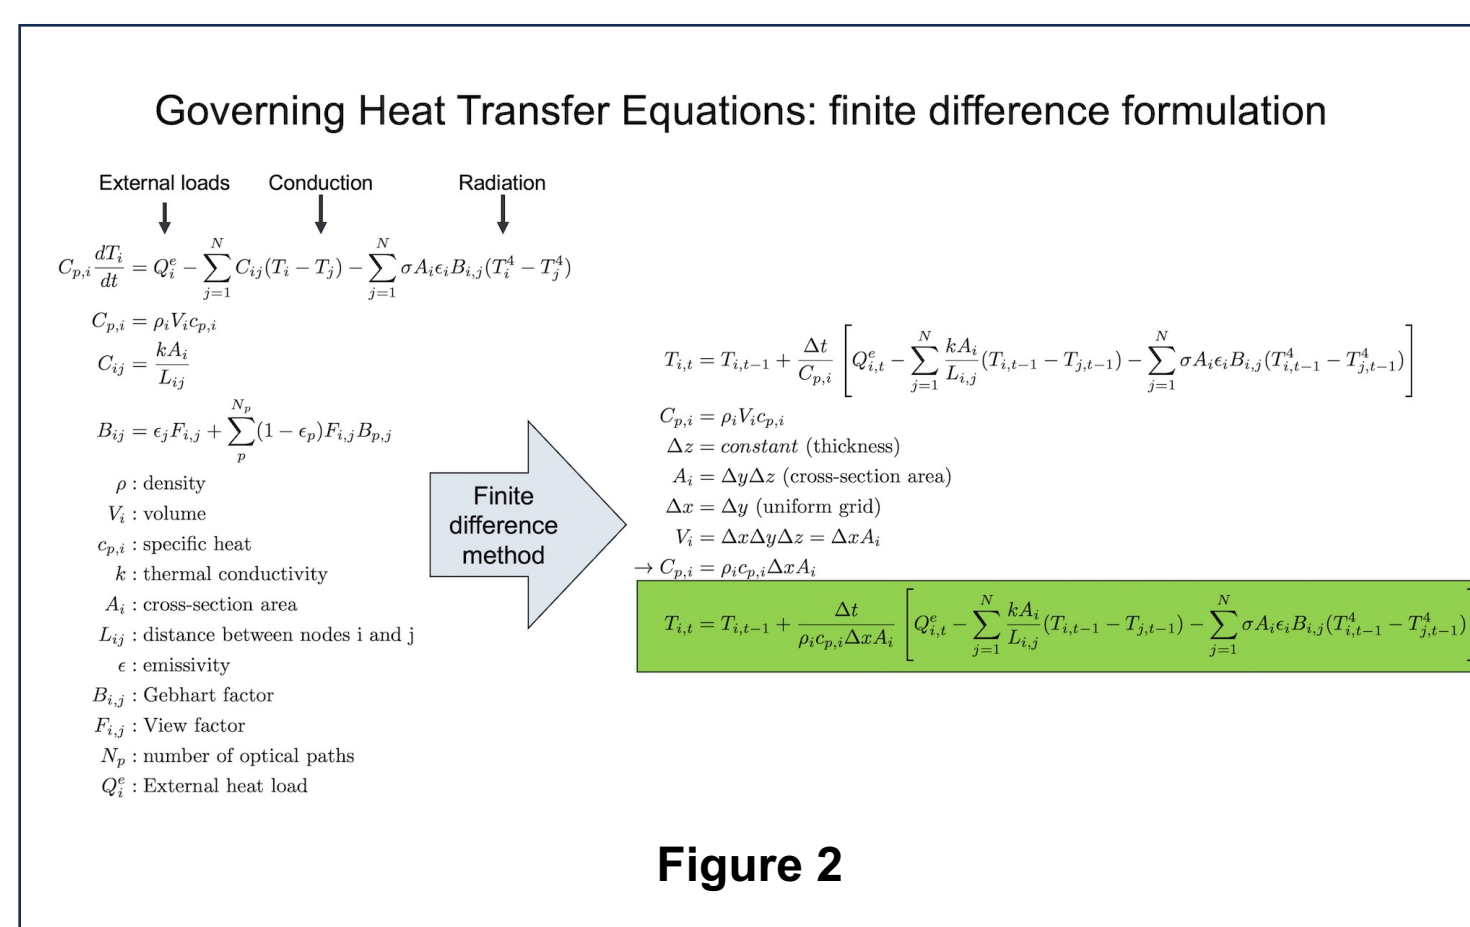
Governing Heat Transfer Equations: finite difference formulation

External loads Conduction Radiation

$C_{p,i}\frac{dT_i}{dt} = Q_i^e - \sum_{j=1}^{N} C_{ij}(T_i - T_j) - \sum_{j=1}^{N} \sigma A_i \epsilon_i B_{i,j}(T_i^4 - T_j^4)$

$C_{p,i} = \rho_i V_i c_{p,i}$

$C_{ij} = \frac{kA_i}{L_{ij}}$

$B_{ij} = \epsilon_j F_{i,j} + \sum_{p}^{N_p}(1-\epsilon_p)F_{i,j}B_{p,j}$

$\rho$ : density
$V_i$ : volume
$c_{p,i}$ : specific heat
$k$ : thermal conductivity
$A_i$ : cross-section area
$L_{ij}$ : distance between nodes i and j
$\epsilon$ : emissivity
$B_{i,j}$ : Gebhart factor
$F_{i,j}$ : View factor
$N_p$ : number of optical paths
$Q_i^e$ : External heat load

Finite difference method

$T_{i,t} = T_{i,t-1} + \frac{\Delta t}{C_{p,i}}\left[Q_{i,t}^e - \sum_{j=1}^{N}\frac{kA_i}{L_{i,j}}(T_{i,t-1} - T_{j,t-1}) - \sum_{j=1}^{N}\sigma A_i \epsilon_i B_{i,j}(T_{i,t-1}^4 - T_{j,t-1}^4)\right]$

$C_{p,i} = \rho_i V_i c_{p,i}$
$\Delta z = constant$ (thickness)
$A_i = \Delta y \Delta z$ (cross-section area)
$\Delta x = \Delta y$ (uniform grid)
$V_i = \Delta x \Delta y \Delta z = \Delta x A_i$
$\rightarrow C_{p,i} = \rho_i c_{p,i} \Delta x A_i$

$T_{i,t} = T_{i,t-1} + \frac{\Delta t}{\rho_i c_{p,i} \Delta x A_i}\left[Q_{i,t}^e - \sum_{j=1}^{N}\frac{kA_i}{L_{i,j}}(T_{i,t-1} - T_{j,t-1}) - \sum_{j=1}^{N}\sigma A_i \epsilon_i B_{i,j}(T_{i,t-1}^4 - T_{j,t-1}^4)\right.$

Figure 2